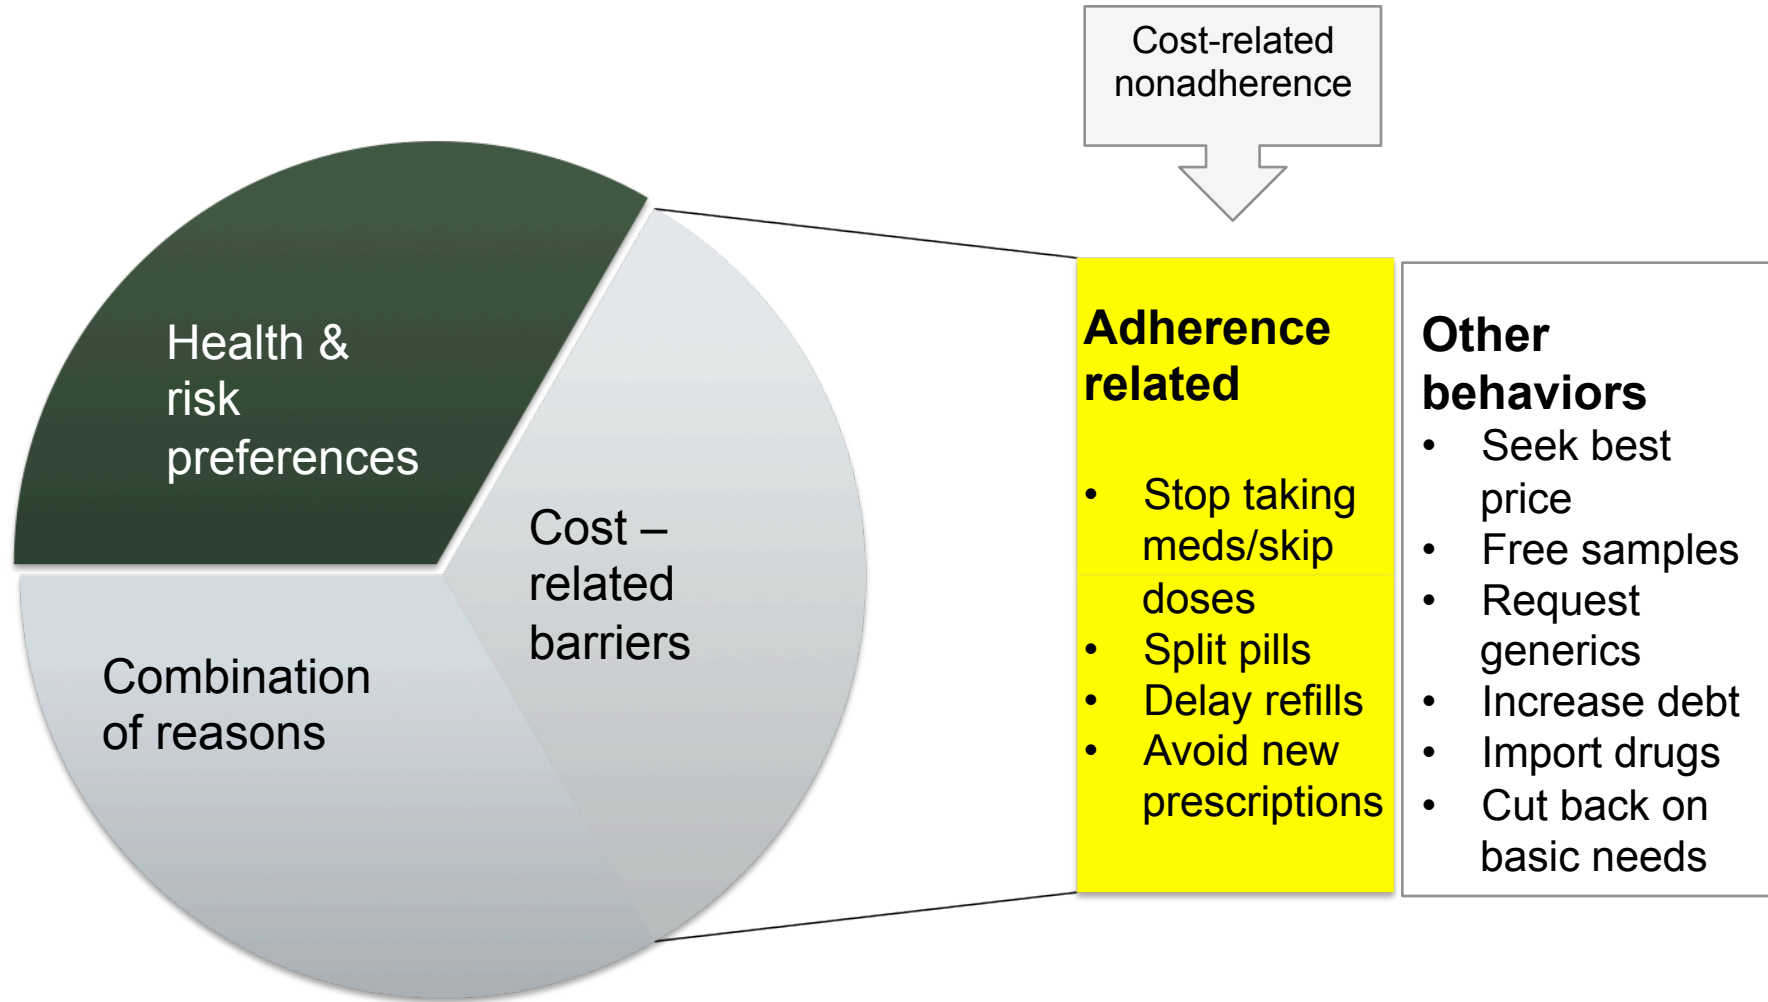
Health & risk preferences

Cost – related barriers

Combination of reasons

Cost-related nonadherence

**Adherence related**

- Stop taking meds/skip doses
- Split pills
- Delay refills
- Avoid new prescriptions

**Other behaviors**

- Seek best price
- Free samples
- Request generics
- Increase debt
- Import drugs
- Cut back on basic needs